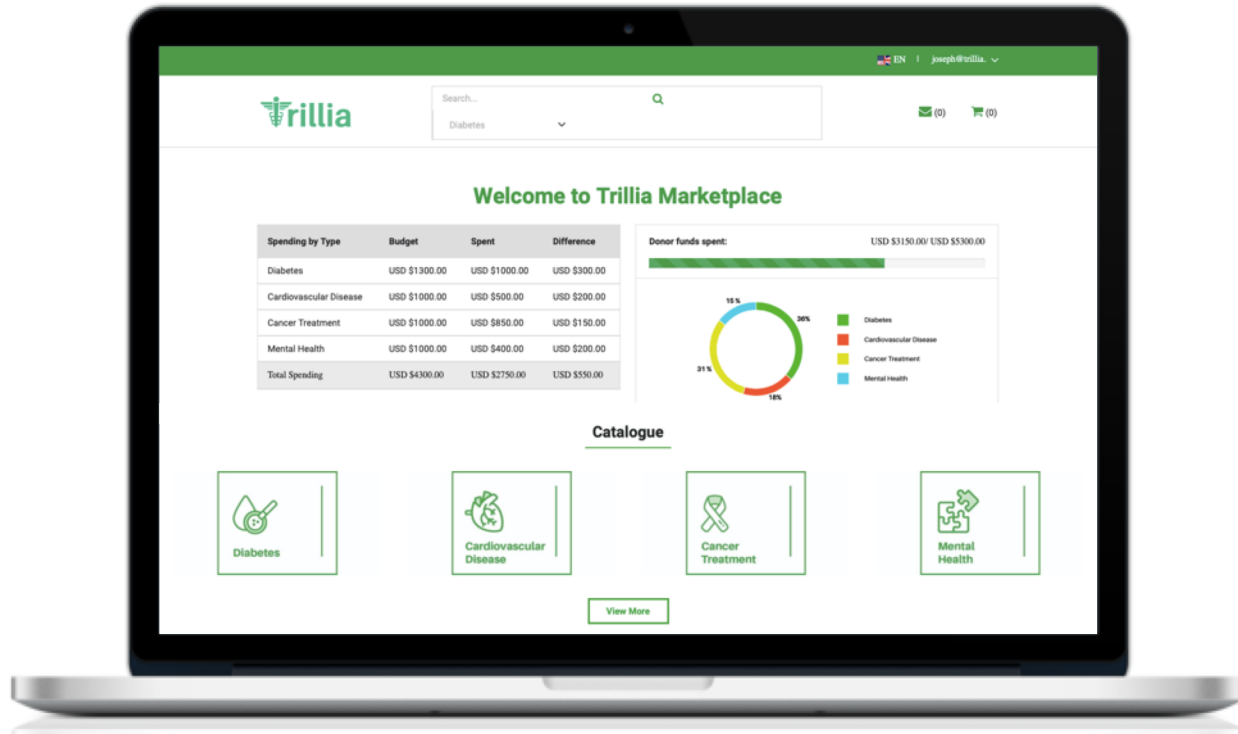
EN | joseph@trillia.

Trillia

Search...

Diabetes

(0) (0)

Welcome to Trillia Marketplace

| Spending by Type | Budget | Spent | Difference |
|---|---|---|---|
| Diabetes | USD \$1300.00 | USD \$1000.00 | USD \$300.00 |
| Cardiovascular Disease | USD \$1000.00 | USD \$500.00 | USD \$200.00 |
| Cancer Treatment | USD \$1000.00 | USD \$850.00 | USD \$150.00 |
| Mental Health | USD \$1000.00 | USD \$400.00 | USD \$200.00 |
| Total Spending | USD \$4300.00 | USD \$2750.00 | USD \$550.00 |

Donor funds spent: USD \$3150.00/ USD \$5300.00

15 %
36%
31 %
18%

Diabetes
Cardiovascular Disease
Cancer Treatment
Mental Health

Catalogue

Diabetes

Cardiovascular Disease

Cancer Treatment

Mental Health

View More